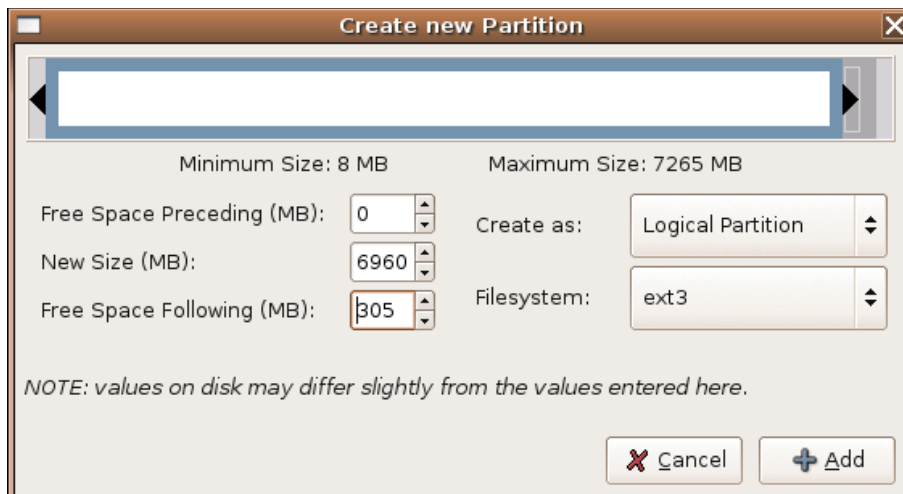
Create new Partition

Minimum Size: 8 MB

Maximum Size: 7265 MB

Free Space Preceding (MB): 0

New Size (MB): 6960

Free Space Following (MB): 305

Create as: Logical Partition

Filesystem: ext3

NOTE: values on disk may differ slightly from the values entered here.

Cancel

Add